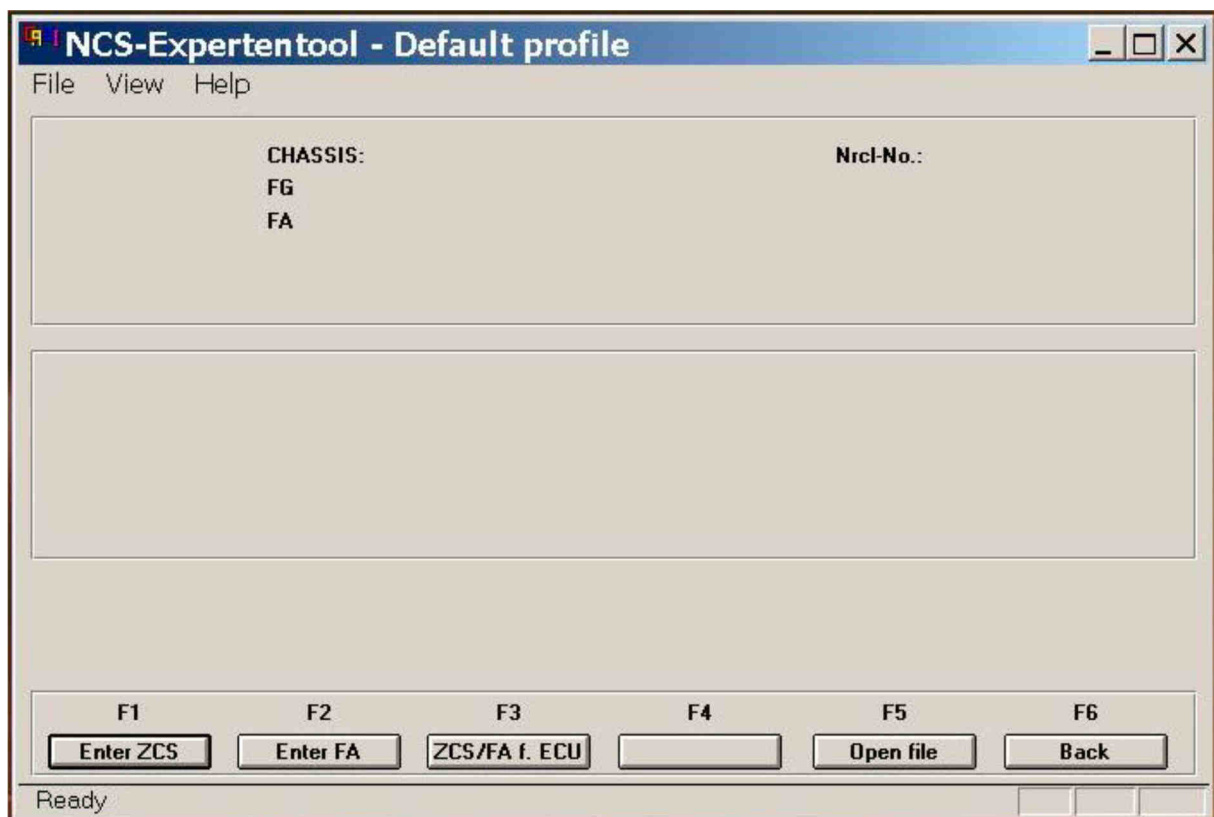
NCS-Expertentool - Default profile

File View Help

CHASSIS:
FG
FA

Nrcl-No.:

| F1 | F2 | F3 | F4 | F5 | F6 |
|---|---|---|---|---|---|
| Enter ZCS | Enter FA | ZCS/FA f. ECU | | Open file | Back |

Ready